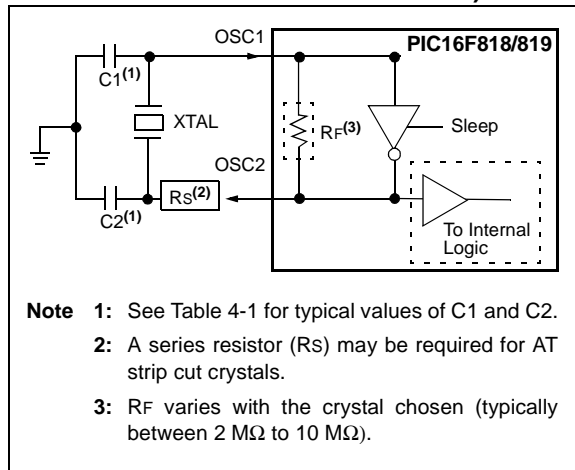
OSC1

PIC16F818/819

C1$^{(1)}$

XTAL

RF$^{(3)}$

Sleep

OSC2

RS$^{(2)}$

C2$^{(1)}$

To Internal Logic

**Note 1:** See Table 4-1 for typical values of C1 and C2.

**2:** A series resistor (RS) may be required for AT strip cut crystals.

**3:** RF varies with the crystal chosen (typically between 2 M$\Omega$ to 10 M$\Omega$).